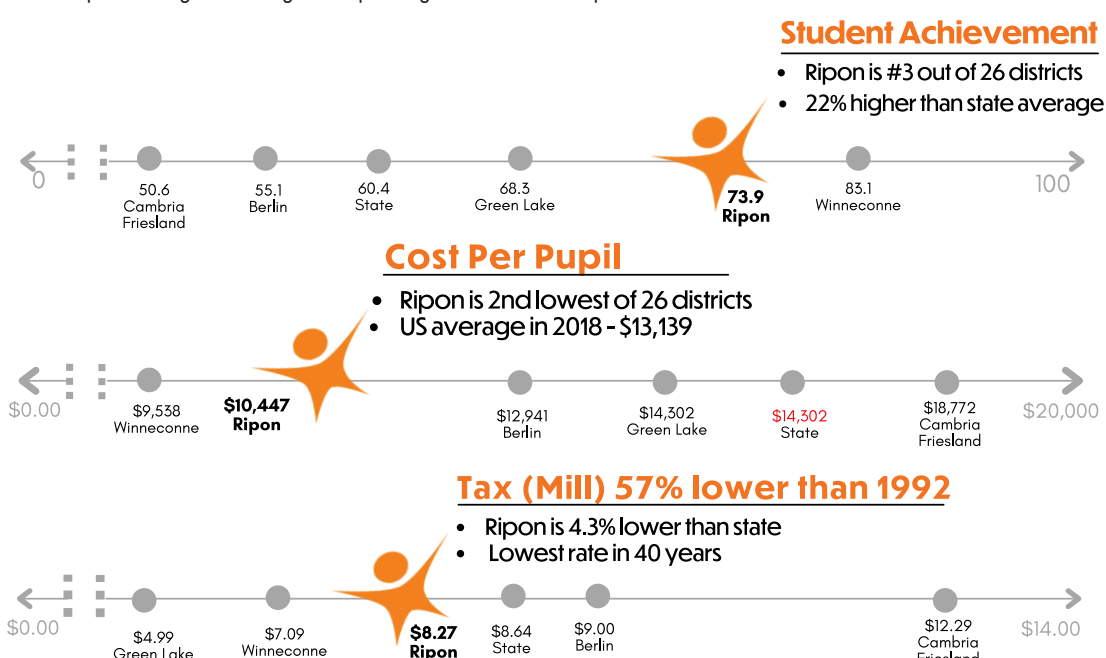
Student Achievement
• Ripon is #3 out of 26 districts
• 22% higher than state average

0
50.6 Cambria Friesland
55.1 Berlin
60.4 State
68.3 Green Lake
73.9 Ripon
83.1 Winneconne
100

Cost Per Pupil
• Ripon is 2nd lowest of 26 districts
• US average in 2018 - $13,139

$0.00
$9,538 Winneconne
$10,447 Ripon
$12,941 Berlin
$14,302 Green Lake
$14,302 State
$18,772 Cambria Friesland
$20,000

Tax (Mill) 57% lower than 1992
• Ripon is 4.3% lower than state
• Lowest rate in 40 years

$0.00
$4.99 Green Lake
$7.09 Winneconne
$8.27 Ripon
$8.64 State
$9.00 Berlin
$12.29 Cambria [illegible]
$14.00